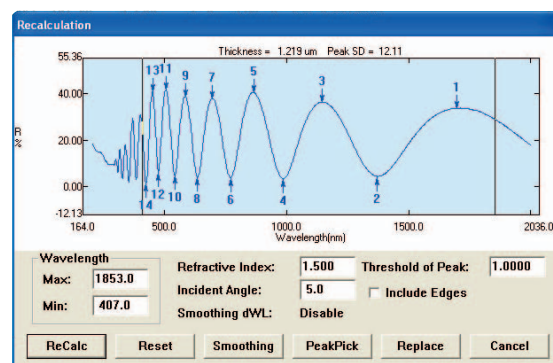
Recalculation

Thickness = 1.219 um Peak SD = 12.11

55.36
40.00
20.00
0.00
-12.13

R
%

13 11 9 7 5 3 1
14 12 10 8 6 4 2

164.0 500.0 1000.0 1500.0 2036.0
Wavelength(nm)

Wavelength
Max: 1853.0
Min: 407.0

Refractive Index: 1.500
Incident Angle: 5.0
Smoothing dWL: Disable

Threshold of Peak: 1.0000
Include Edges

ReCalc | Reset | Smoothing | PeakPick | Replace | Cancel